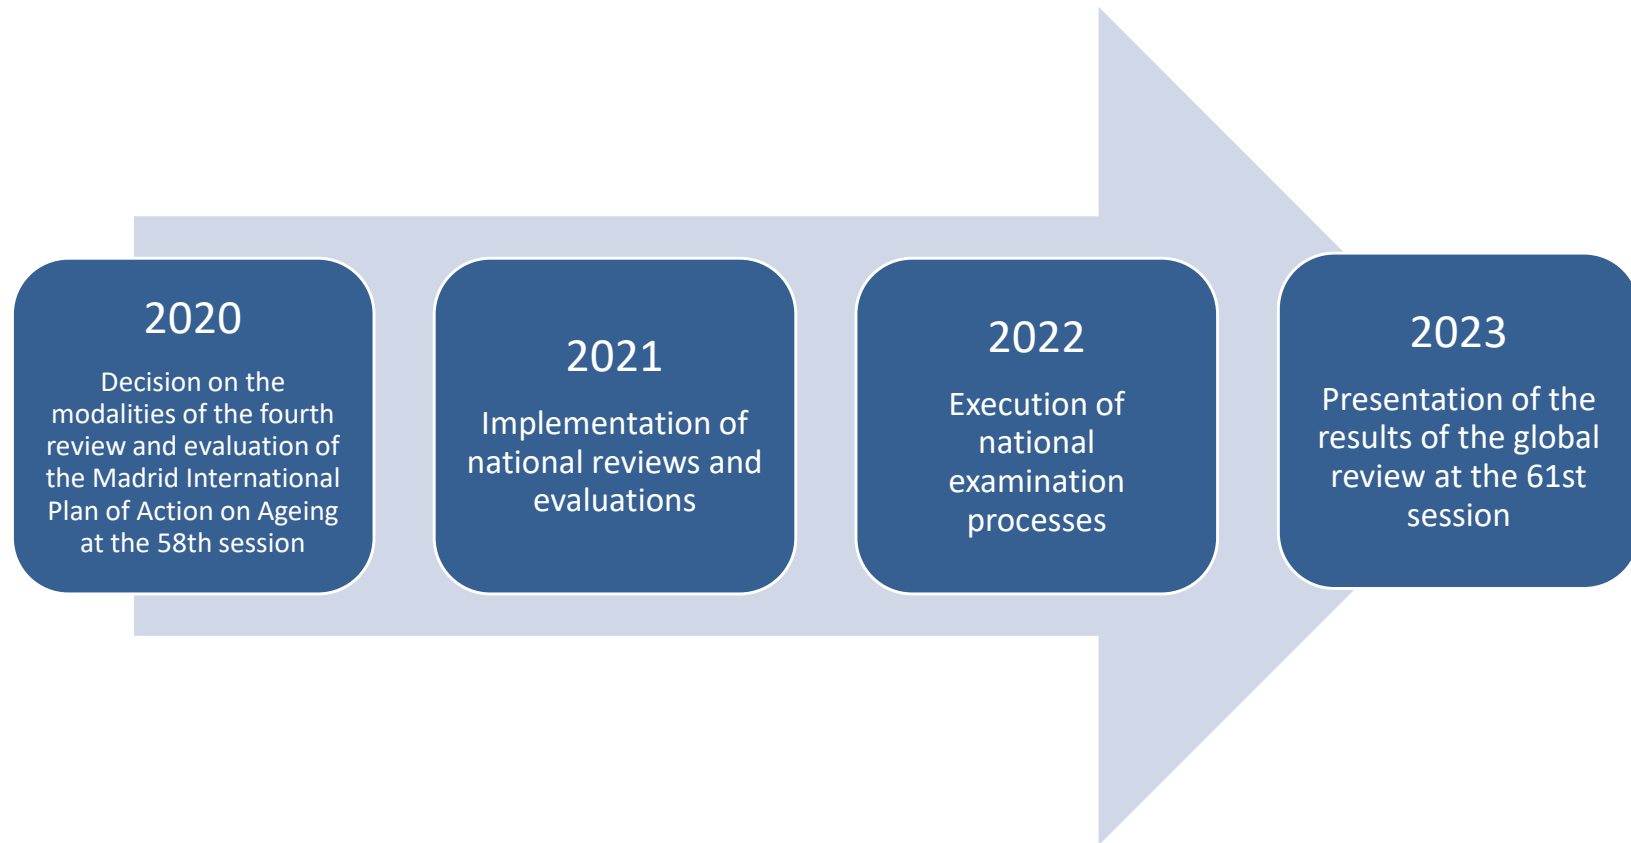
2020

Decision on the modalities of the fourth review and evaluation of the Madrid International Plan of Action on Ageing at the 58th session

2021

Implementation of national reviews and evaluations

2022

Execution of national examination processes

2023

Presentation of the results of the global review at the 61st session